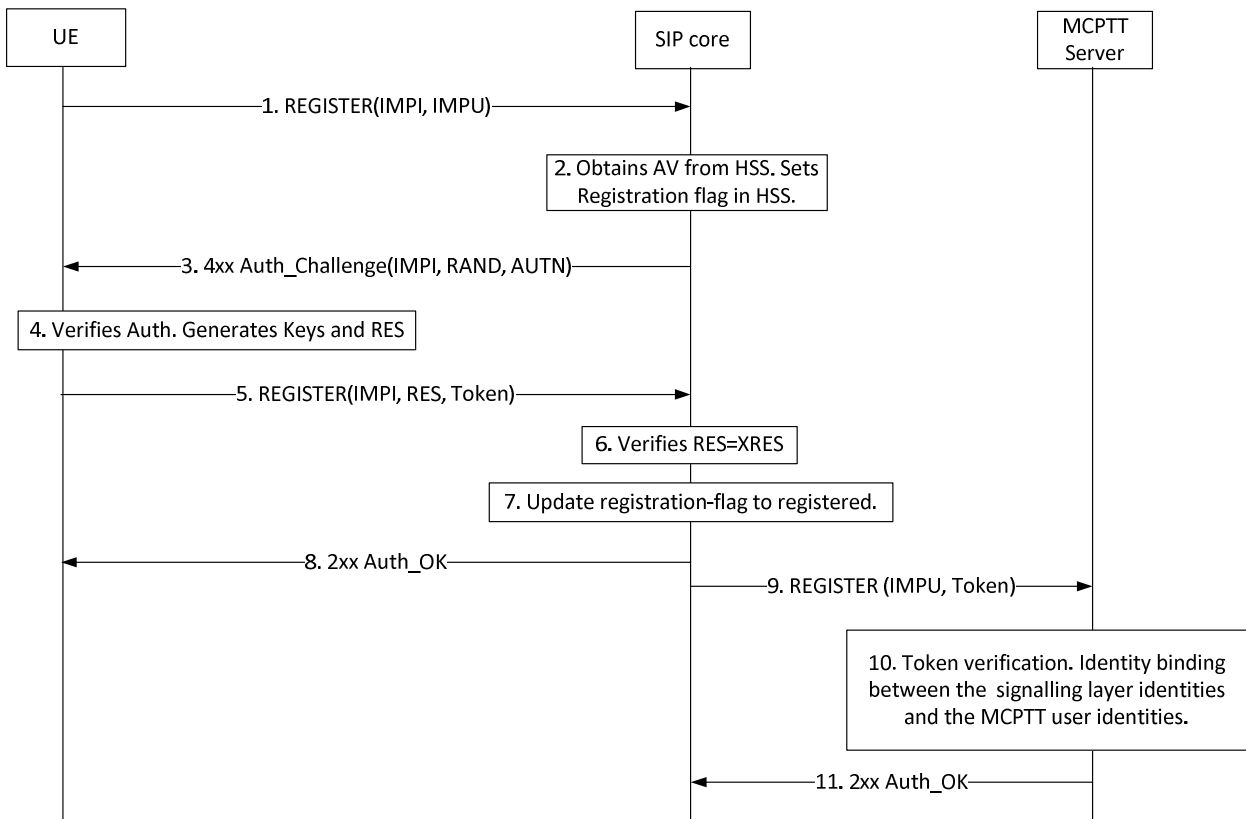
UE

SIP core

MCPTT Server

1. REGISTER(IMPI, IMPU)

2. Obtains AV from HSS. Sets Registration flag in HSS.

3. 4xx Auth_Challenge(IMPI, RAND, AUTN)

4. Verifies Auth. Generates Keys and RES

5. REGISTER(IMPI, RES, Token)

6. Verifies RES=XRES

7. Update registration-flag to registered.

8. 2xx Auth_OK

9. REGISTER (IMPU, Token)

10. Token verification. Identity binding between the signalling layer identities and the MCPTT user identities.

11. 2xx Auth_OK